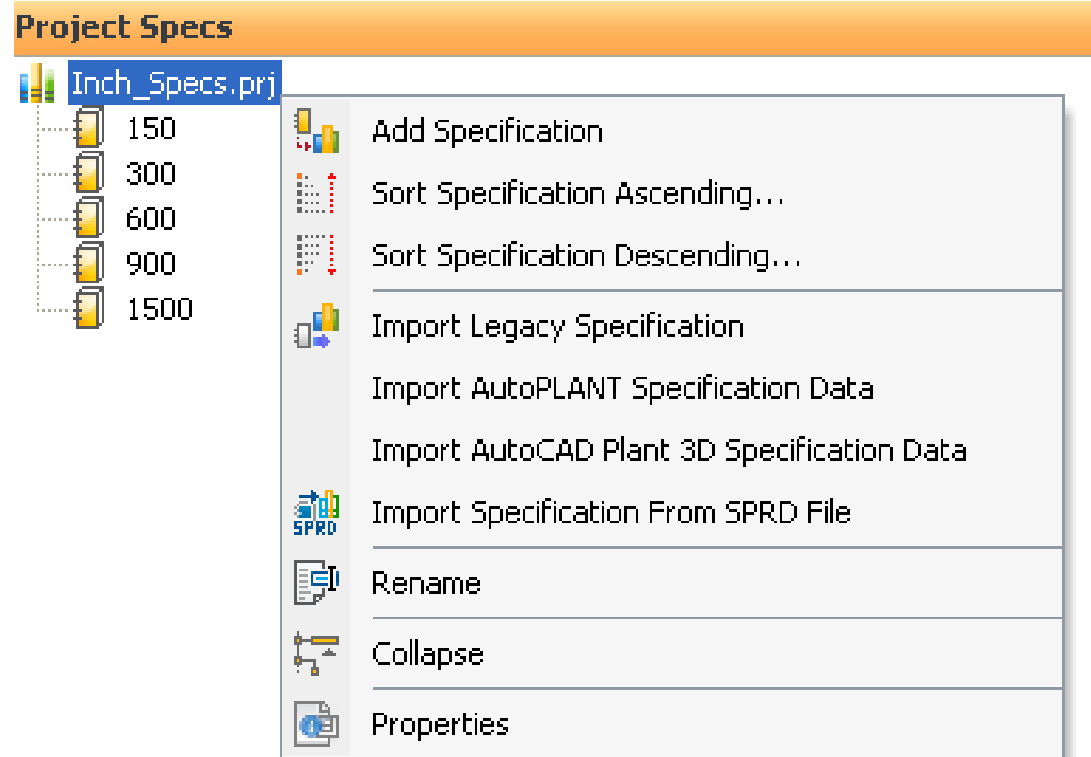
Project Specs

Inch_Specs.prj

150

300

600

900

1500

Add Specification

Sort Specification Ascending...

Sort Specification Descending...

Import Legacy Specification

Import AutoPLANT Specification Data

Import AutoCAD Plant 3D Specification Data

SPRD

Import Specification From SPRD File

Rename

Collapse

Properties